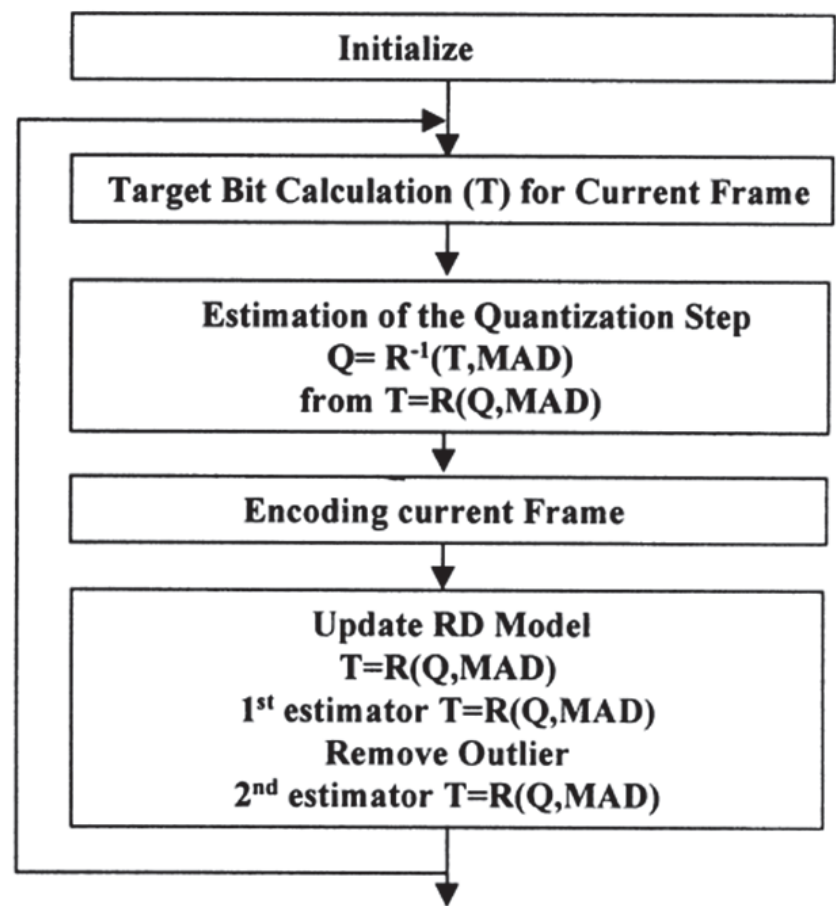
Initialize

Target Bit Calculation (T) for Current Frame

Estimation of the Quantization Step
Q= $R^{-1}$(T,MAD)
from T=R(Q,MAD)

Encoding current Frame

Update RD Model
T=R(Q,MAD)
1$^{st}$ estimator T=R(Q,MAD)
Remove Outlier
2$^{nd}$ estimator T=R(Q,MAD)